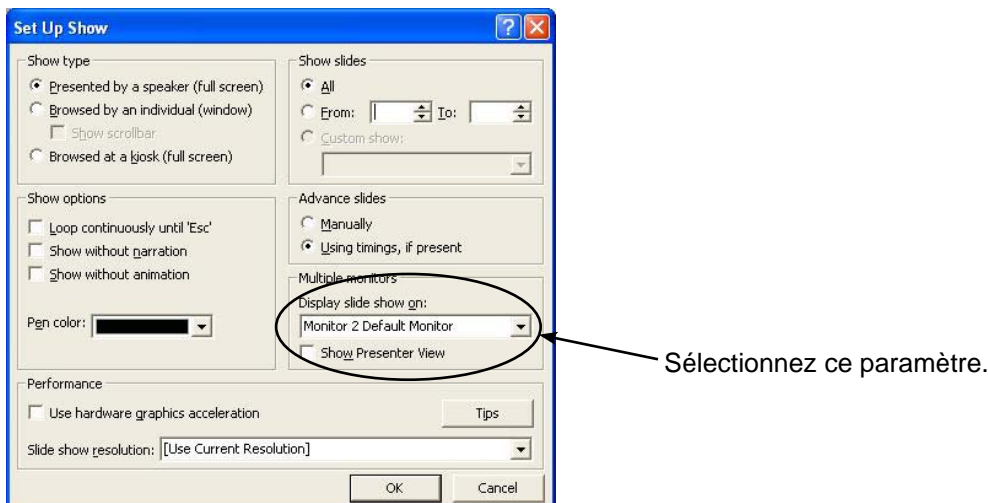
Set Up Show

Show type
Presented by a speaker (full screen)
Browsed by an individual (window)
Show scrollbar
Browsed at a kiosk (full screen)

Show slides
All
From: To:
Custom show:

Show options
Loop continuously until 'Esc'
Show without narration
Show without animation

Pen color:

Advance slides
Manually
Using timings, if present

Multiple monitors
Display slide show on:
Monitor 2 Default Monitor
Show Presenter View

Sélectionnez ce paramètre.

Performance
Use hardware graphics acceleration
Tips
Slide show resolution: [Use Current Resolution]

OK
Cancel